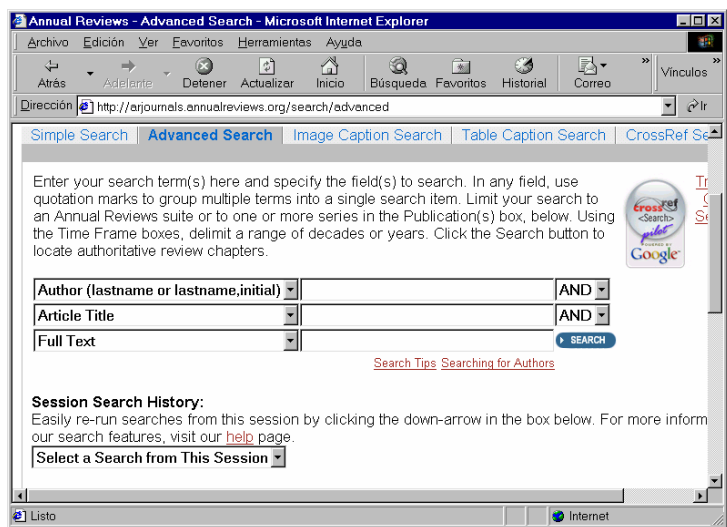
Annual Reviews - Advanced Search - Microsoft Internet Explorer

Archivo Edición Ver Favoritos Herramientas Ayuda

Atrás Adelante Detener Actualizar Inicio Búsqueda Favoritos Historial Correo Vínculos

Dirección http://arjournals.annualreviews.org/search/advanced Ir

Simple Search | Advanced Search | Image Caption Search | Table Caption Search | CrossRef Se

Enter your search term(s) here and specify the field(s) to search. In any field, use quotation marks to group multiple terms into a single search item. Limit your search to an Annual Reviews suite or to one or more series in the Publication(s) box, below. Using the Time Frame boxes, delimit a range of decades or years. Click the Search button to locate authoritative review chapters.

crossref <Search> pilot POWERED BY Google

Tr
C
Se

Author (lastname or lastname,initial) AND
Article Title AND
Full Text SEARCH

Search Tips Searching for Authors

Session Search History:
Easily re-run searches from this session by clicking the down-arrow in the box below. For more inform our search features, visit our help page.

Select a Search from This Session

Listo Internet